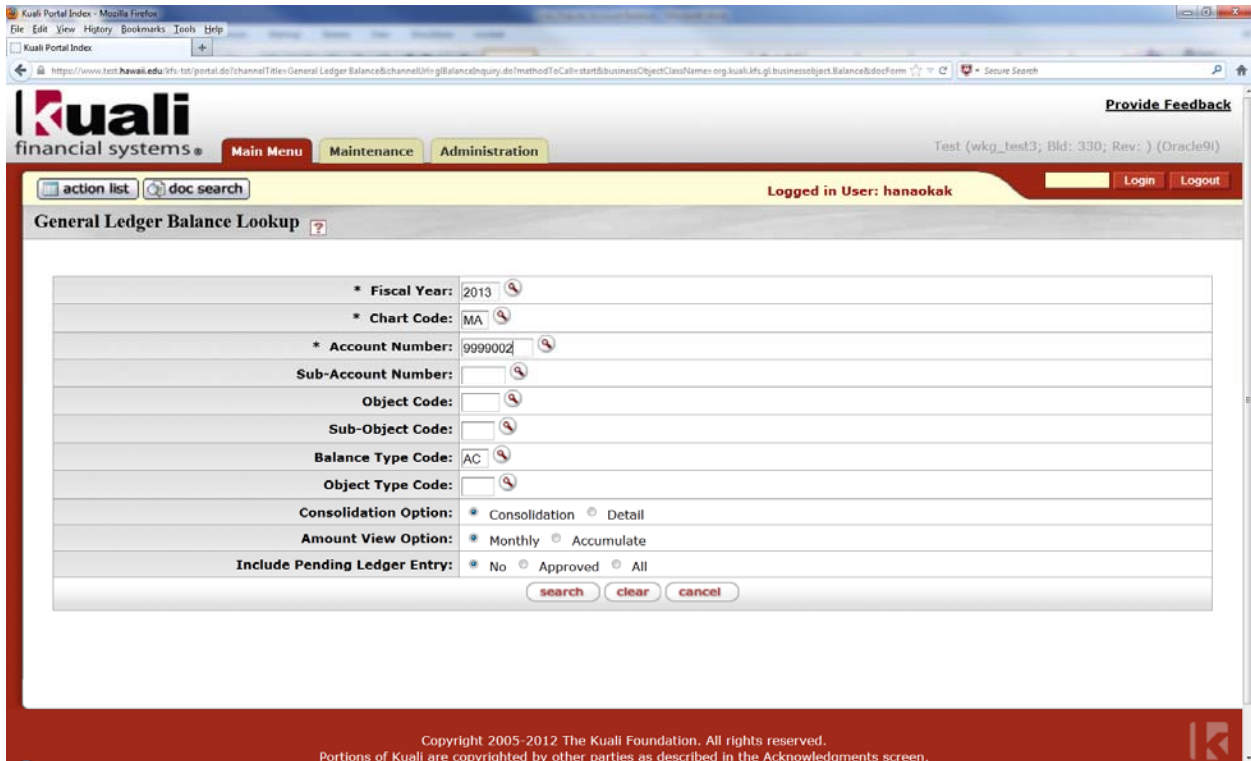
Kuali Portal Index - Mozilla Firefox
File Edit View History Bookmarks Tools Help
Kuali Portal Index
https://www.test.hawaii.edu/kfs-tst/portal.do?channelTitle=General Ledger Balance&channelUrl=glBalanceInquiry.do?methodToCall=start&businessObjectClassName=org.kuali.kfs.gl.businessobject.Balance&docForm
Secure Search

kuali
financial systems
Main Menu
Maintenance
Administration
Provide Feedback
Test (wkg_test3; Bld: 330; Rev: ) (Oracle9i)
action list
doc search
Logged in User: hanaokak
Login
Logout

General Ledger Balance Lookup

| | |
|---|---|
| * Fiscal Year: | 2013 |
| * Chart Code: | MA |
| * Account Number: | 9999002 |
| Sub-Account Number: | |
| Object Code: | |
| Sub-Object Code: | |
| Balance Type Code: | AC |
| Object Type Code: | |
| Consolidation Option: | Consolidation Detail |
| Amount View Option: | Monthly Accumulate |
| Include Pending Ledger Entry: | No Approved All |

search clear cancel

Copyright 2005-2012 The Kuali Foundation. All rights reserved.
Portions of Kuali are copyrighted by other parties as described in the Acknowledgments screen.